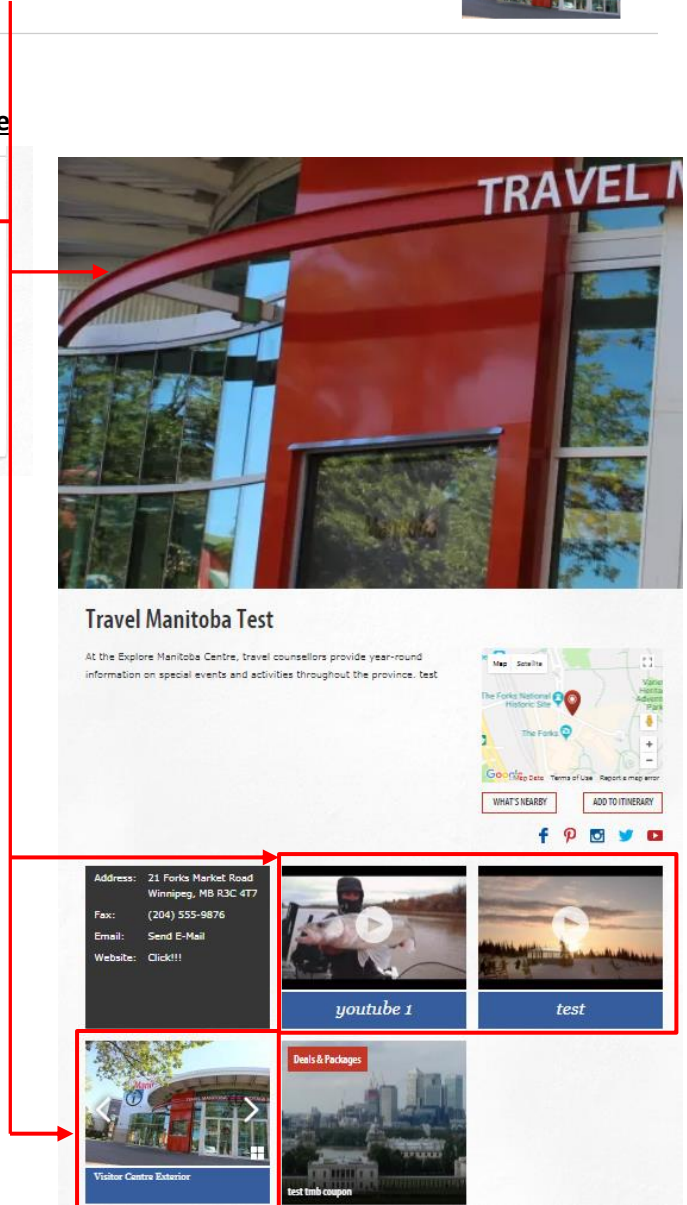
e

TRAVEL M

Travel Manitoba Test

At the Explore Manitoba Centre, travel counsellors provide year-round information on special events and activities throughout the province. test

Map Satellite

The Forks National Historic Site

The Forks

Google Map Data Terms of Use Report a map error

WHAT'S NEARBY

ADD TO ITINERARY

Address: 21 Forks Market Road Winnipeg, MB R3C 4T7

Fax: (204) 555-9876

Email: Send E-Mail

Website: Click!!!

youtube 1

test

Visitor Centre Exterior

Deals & Packages

test tmb coupon